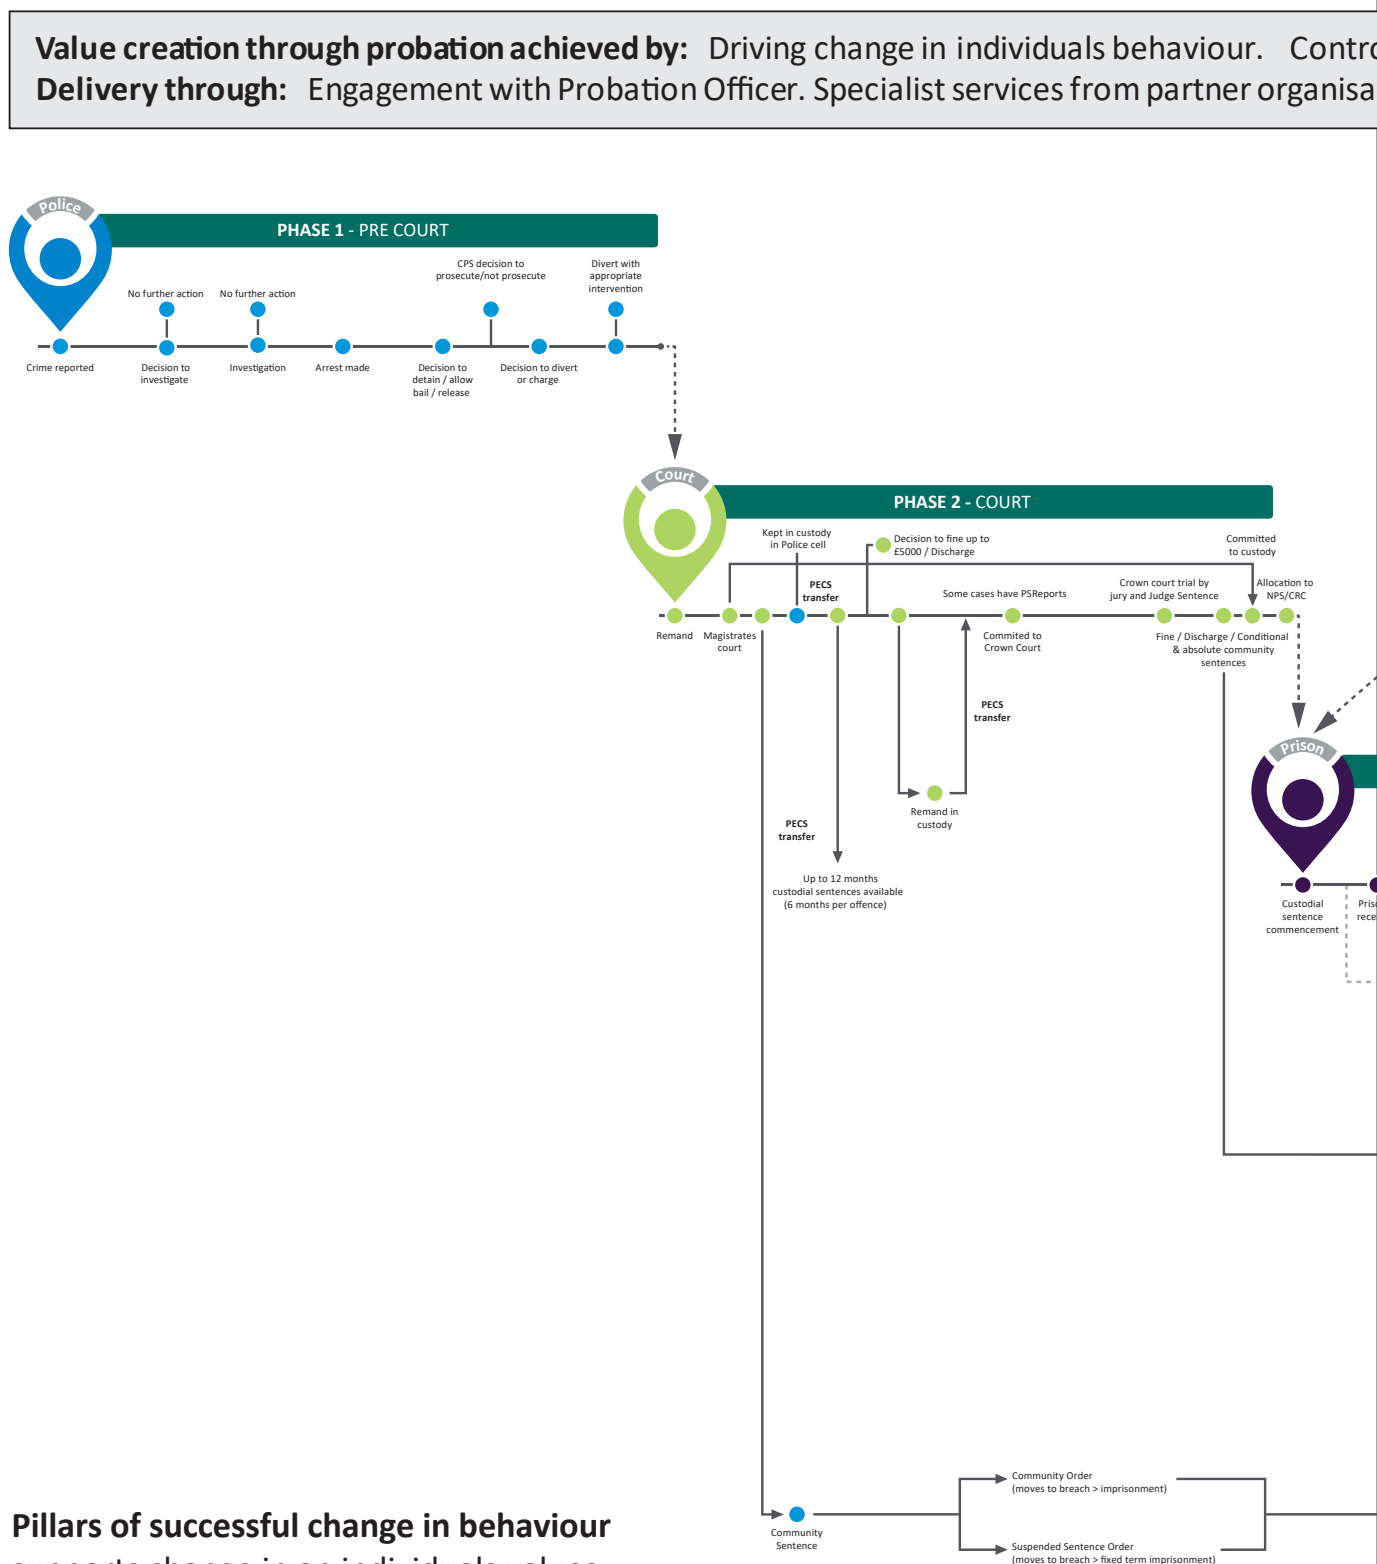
**Value creation through probation achieved by:** Driving change in individuals behaviour. Contro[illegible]
**Delivery through:** Engagement with Probation Officer. Specialist services from partner organisa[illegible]

Police

**PHASE 1** - PRE COURT

No further action

No further action

CPS decision to prosecute/not prosecute

Divert with appropriate intervention

Crime reported

Decision to investigate

Investigation

Arrest made

Decision to detain / allow bail / release

Decision to divert or charge

Court

**PHASE 2** - COURT

Kept in custody in Police cell

Decision to fine up to £5000 / Discharge

Committed to custody

**PECS transfer**

Some cases have PSReports

Crown court trial by jury and Judge Sentence

Allocation to NPS/CRC

Remand

Magistrates court

Commited to Crown Court

Fine / Discharge / Conditional & absolute community sentences

**PECS transfer**

Remand in custody

**PECS transfer**

Up to 12 months custodial sentences available (6 months per offence)

Prison

Custodial sentence commencement

Pris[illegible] rece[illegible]

Community Order (moves to breach > imprisonment)

Community Sentence

Suspended Sentence Order (moves to breach > fixed term imprisonment)

**Pillars of successful change in behaviour**
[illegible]